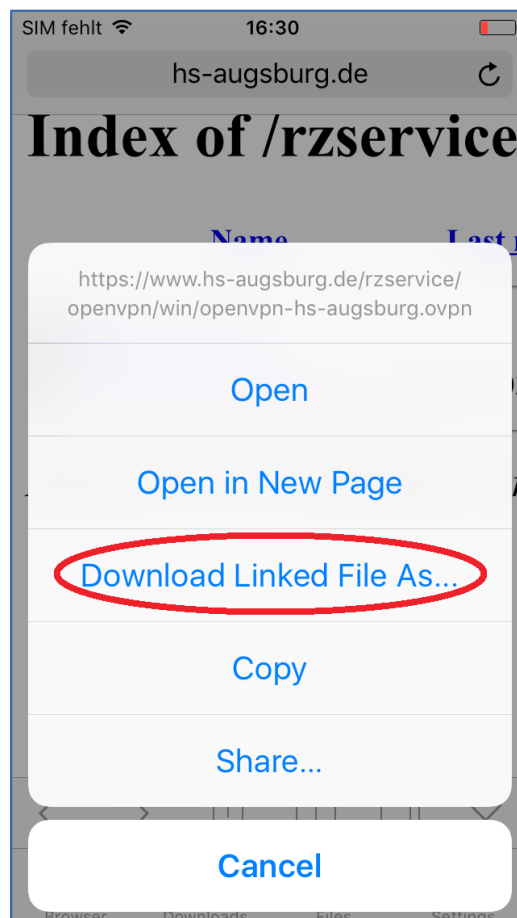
SIM fehlt 16:30

hs-augsburg.de

Index of /rzservice

Name Last

https://www.hs-augsburg.de/rzservice/openvpn/win/openvpn-hs-augsburg.ovpn

Open

Open in New Page

Download Linked File As...

Copy

Share...

Cancel

Browser Downloads Files Settings